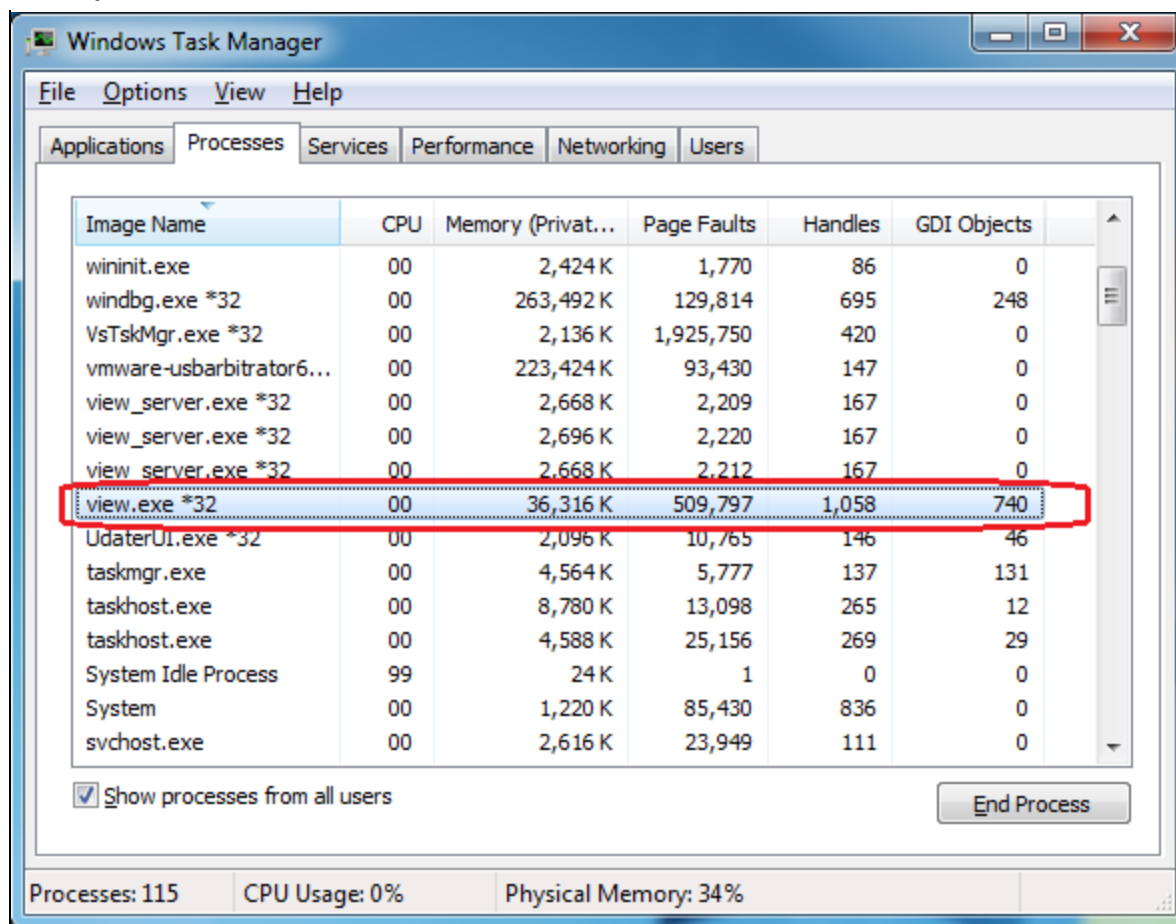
Windows Task Manager

File Options View Help

Applications Processes Services Performance Networking Users

| Image Name | CPU | Memory (Privat... | Page Faults | Handles | GDI Objects |
|---|---|---|---|---|---|
| wininit.exe | 00 | 2,424 K | 1,770 | 86 | 0 |
| windbg.exe *32 | 00 | 263,492 K | 129,814 | 695 | 248 |
| VsTskMgr.exe *32 | 00 | 2,136 K | 1,925,750 | 420 | 0 |
| vmware-usbarbitrator6... | 00 | 223,424 K | 93,430 | 147 | 0 |
| view_server.exe *32 | 00 | 2,668 K | 2,209 | 167 | 0 |
| view_server.exe *32 | 00 | 2,696 K | 2,220 | 167 | 0 |
| view_server.exe *32 | 00 | 2,668 K | 2,212 | 167 | 0 |
| view.exe *32 | 00 | 36,316 K | 509,797 | 1,058 | 740 |
| UdaterUI.exe *32 | 00 | 2,096 K | 10,765 | 146 | 46 |
| taskmgr.exe | 00 | 4,564 K | 5,777 | 137 | 131 |
| taskhost.exe | 00 | 8,780 K | 13,098 | 265 | 12 |
| taskhost.exe | 00 | 4,588 K | 25,156 | 269 | 29 |
| System Idle Process | 99 | 24 K | 1 | 0 | 0 |
| System | 00 | 1,220 K | 85,430 | 836 | 0 |
| svchost.exe | 00 | 2,616 K | 23,949 | 111 | 0 |

Show processes from all users

End Process

Processes: 115 CPU Usage: 0% Physical Memory: 34%